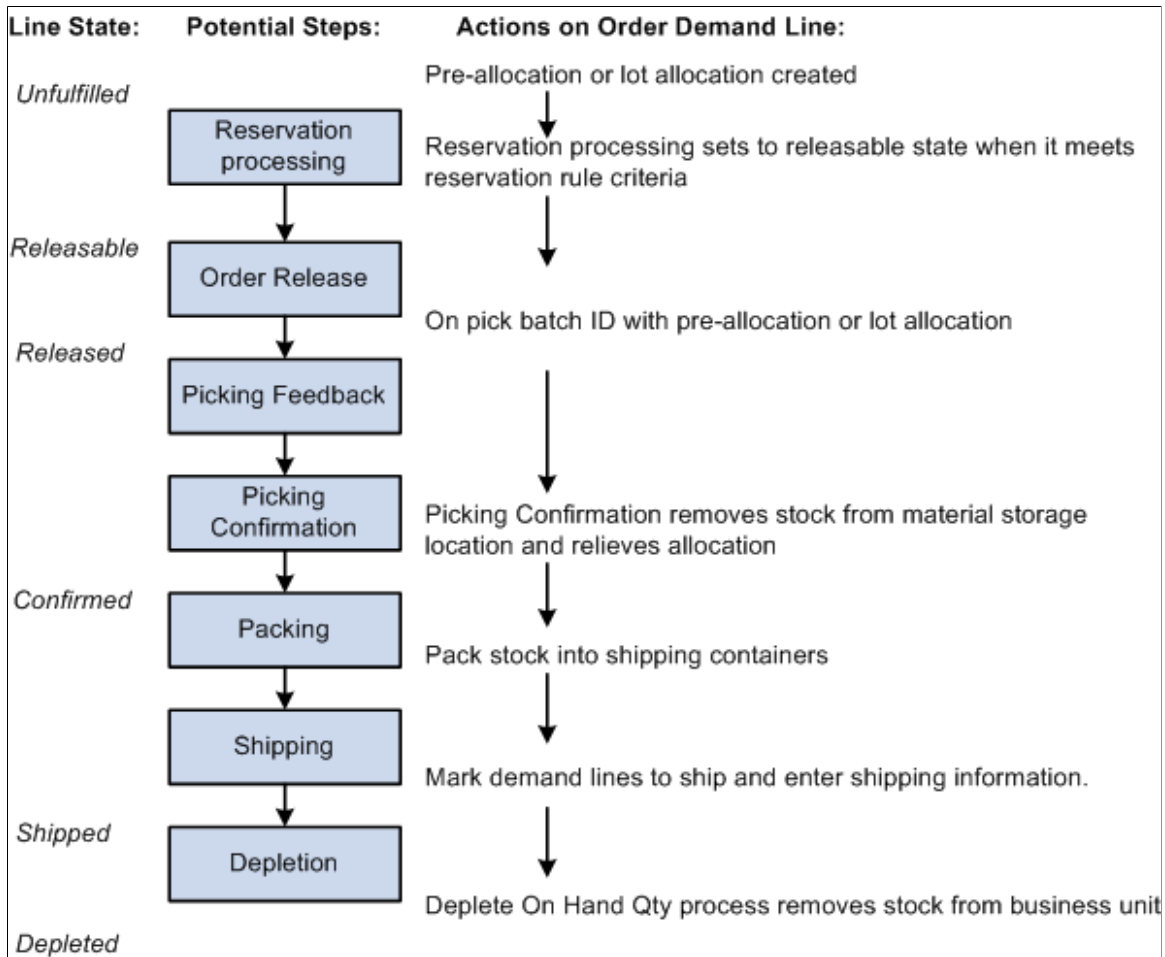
Line State: Potential Steps: Actions on Order Demand Line:

Unfulfilled

Pre-allocation or lot allocation created

Reservation processing

Reservation processing sets to releasable state when it meets reservation rule criteria

Releasable

Order Release

On pick batch ID with pre-allocation or lot allocation

Released

Picking Feedback

Picking Confirmation

Picking Confirmation removes stock from material storage location and relieves allocation

Confirmed

Packing

Pack stock into shipping containers

Shipping

Mark demand lines to ship and enter shipping information.

Shipped

Depletion

Deplete On Hand Qty process removes stock from business unit

Depleted